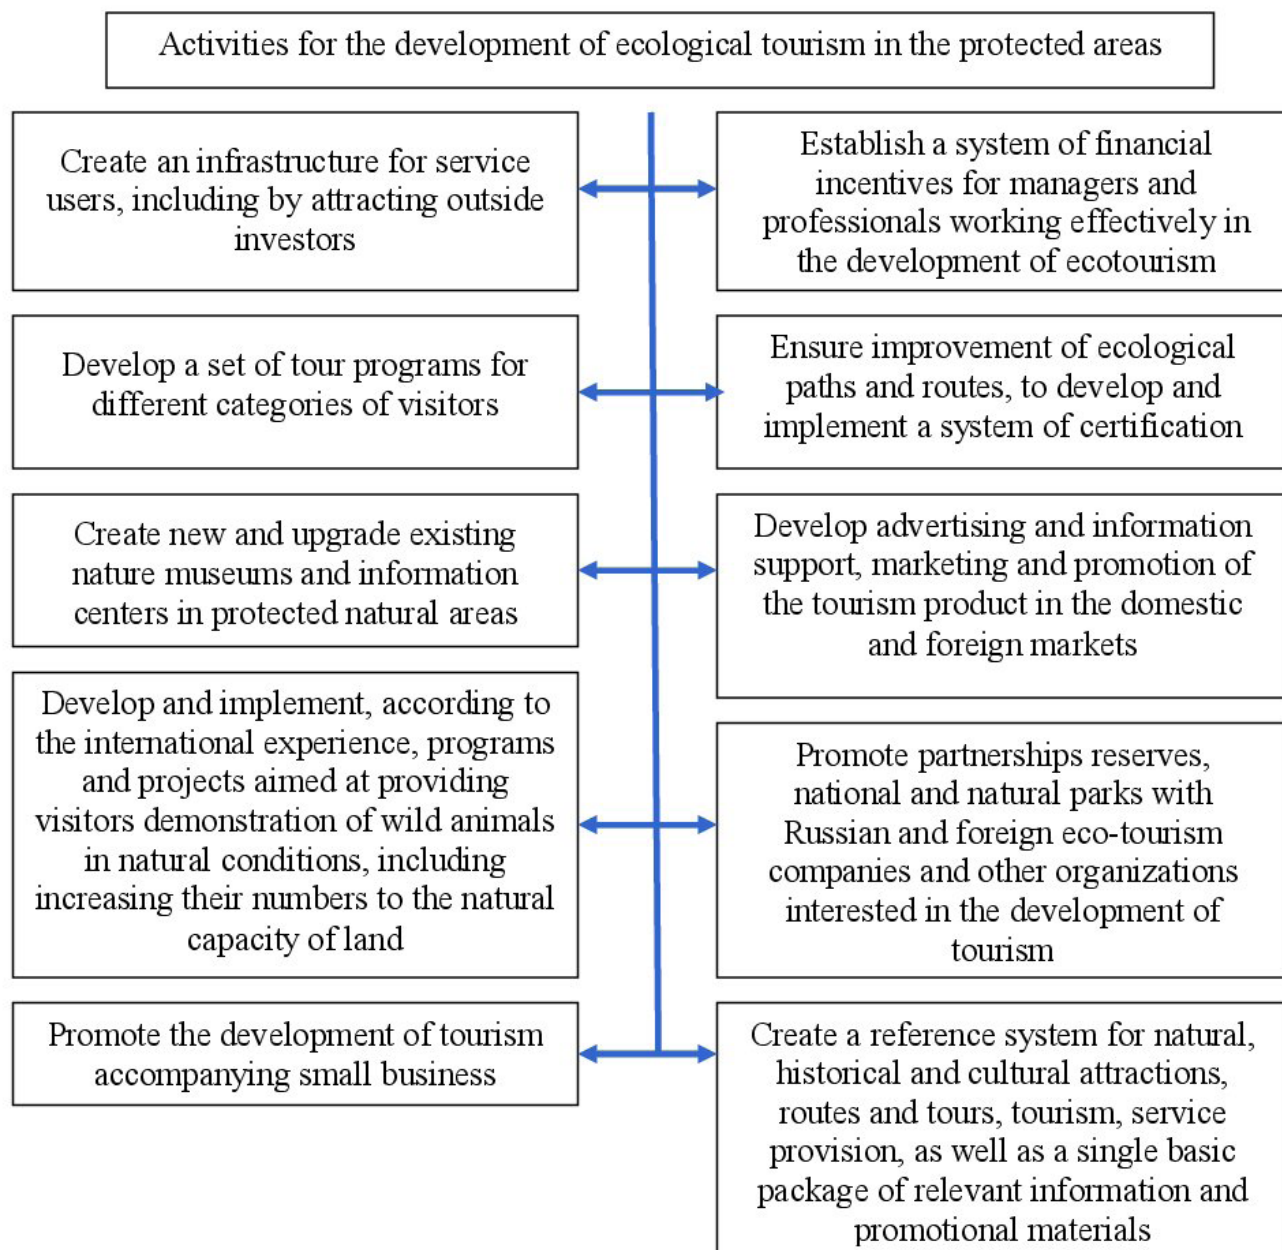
Activities for the development of ecological tourism in the protected areas

Create an infrastructure for service users, including by attracting outside investors

Establish a system of financial incentives for managers and professionals working effectively in the development of ecotourism

Develop a set of tour programs for different categories of visitors

Ensure improvement of ecological paths and routes, to develop and implement a system of certification

Create new and upgrade existing nature museums and information centers in protected natural areas

Develop advertising and information support, marketing and promotion of the tourism product in the domestic and foreign markets

Develop and implement, according to the international experience, programs and projects aimed at providing visitors demonstration of wild animals in natural conditions, including increasing their numbers to the natural capacity of land

Promote partnerships reserves, national and natural parks with Russian and foreign eco-tourism companies and other organizations interested in the development of tourism

Promote the development of tourism accompanying small business

Create a reference system for natural, historical and cultural attractions, routes and tours, tourism, service provision, as well as a single basic package of relevant information and promotional materials